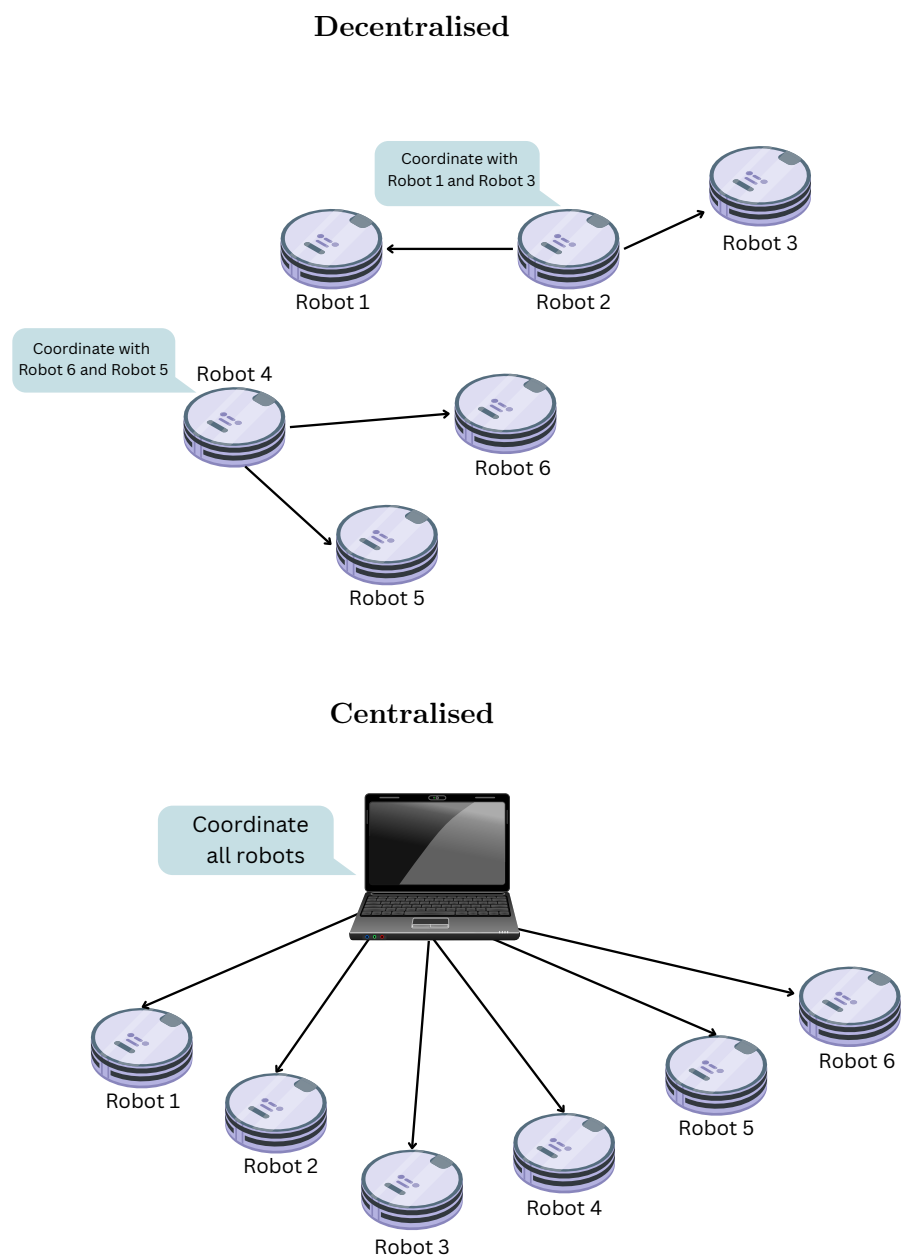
Decentralised

Coordinate with Robot 1 and Robot 3

Robot 3

Robot 1

Robot 2

Coordinate with Robot 6 and Robot 5

Robot 4

Robot 6

Robot 5

Centralised

Coordinate all robots

Robot 1

Robot 2

Robot 3

Robot 4

Robot 5

Robot 6